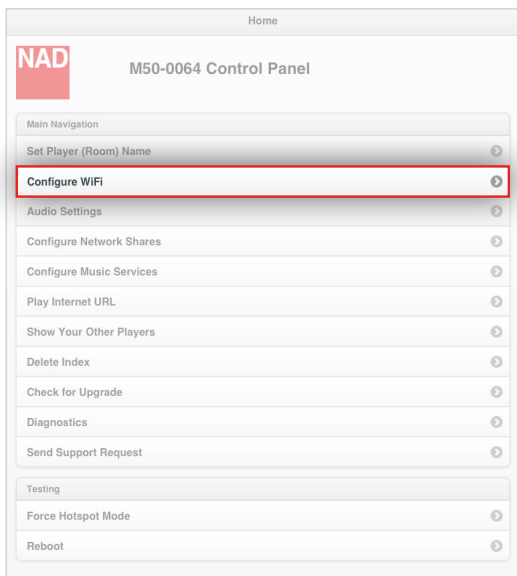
Home

NAD

M50-0064 Control Panel

Main Navigation

Set Player (Room) Name

Configure WiFi

Audio Settings

Configure Network Shares

Configure Music Services

Play Internet URL

Show Your Other Players

Delete Index

Check for Upgrade

Diagnostics

Send Support Request

Testing

Force Hotspot Mode

Reboot